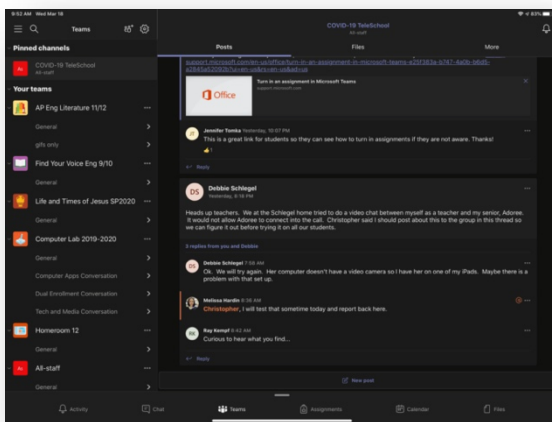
8:52 AM Wed Mar 18

Teams

Pinned channels

COVID-19 TeleSchool
All-staff

Your teams

AP Eng Literature 11/12

General

girls only

Find Your Voice Eng 9/10

General

Life and Times of Jesus SP2020

General

Computer Lab 2019-2020

General

Computer Apps Conversation

Dual Enrollment Conversation

Tech and Media Conversation

Homeroom 12

General

All-staff

General

COVID-19 TeleSchool
All-staff

Posts

Files

More

support.microsoft.com/en-us/office/turn-in-an-assignment-in-microsoft-teams-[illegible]

Office

Turn in an assignment in Microsoft Teams
support.microsoft.com

Jennifer Tomko Yesterday, 10:07 PM
This is a great link for students so they can see how to turn in assignments if they are not aware. Thanks!

Reply

Debbie Schlegel
Yesterday, 8:16 PM

Heads up teachers. We at the Schlegel home tried to do a video chat between myself as a teacher and my senior, Adoree. It would not allow Adoree to connect into the call. Christopher said I should post about this to the group in this thread so we can figure it out before trying it on all our students.

3 replies from you and Debbie

Debbie Schlegel 7:58 AM
Ok. We will try again. Her computer doesn't have a video camera so I have her on one of my iPads. Maybe there is a problem with that set up.

Melissa Hardin 8:35 AM
Christopher, I will test that sometime today and report back here.

Roy Kempf 8:42 AM
Curious to hear what you find...

Reply

New post

Activity

Chat

Teams

Assignments

Calendar

Files